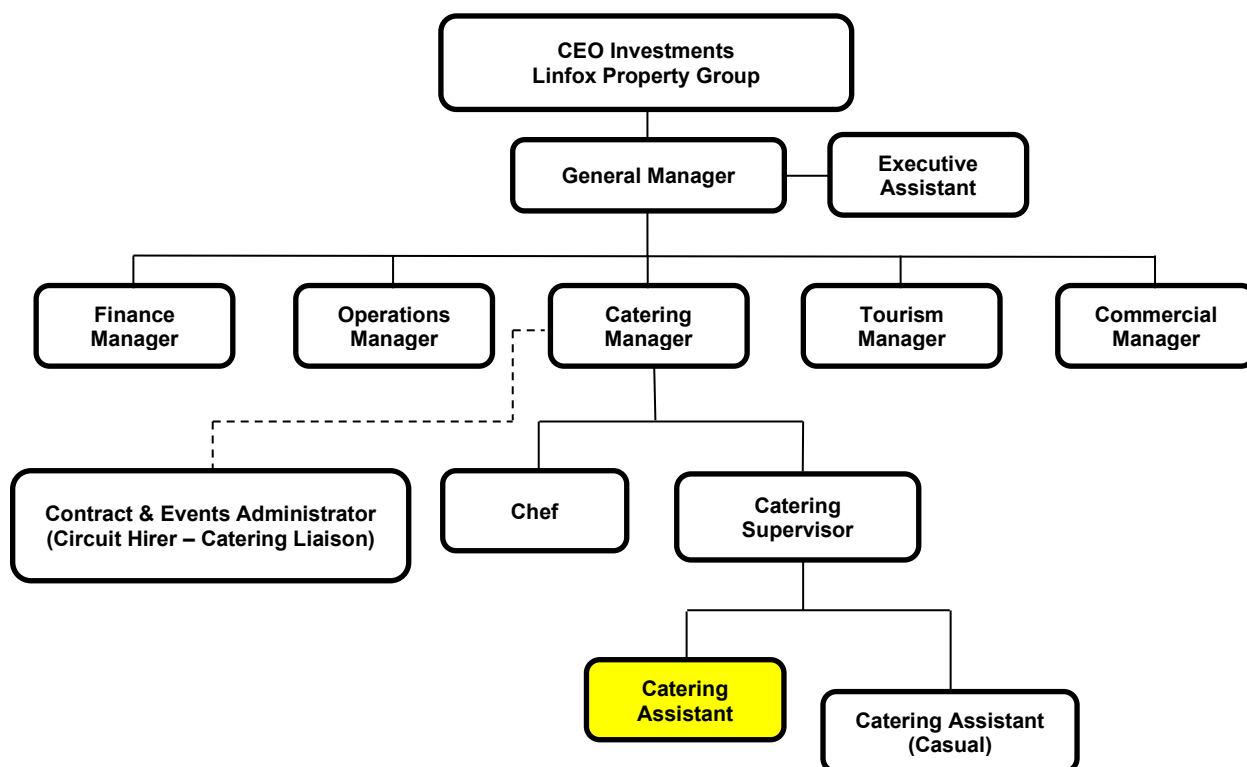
CEO Investments
Linfox Property Group

General Manager

Executive Assistant

Finance Manager

Operations Manager

Catering Manager

Tourism Manager

Commercial Manager

Contract & Events Administrator
(Circuit Hirer – Catering Liaison)

Chef

Catering Supervisor

Catering Assistant

Catering Assistant
(Casual)